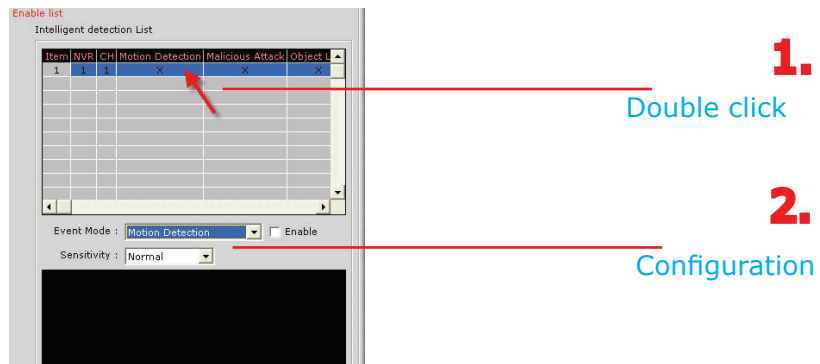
Enable list
Intelligent detection List

| Item | NVR | CH | Motion Detection | Malicious Attack | Object L |
|---|---|---|---|---|---|
| 1 | 1 | 1 | X | X | X |

Event Mode : Motion Detection Enable
Sensitivity : Normal

1.
Double click

2.
Configuration